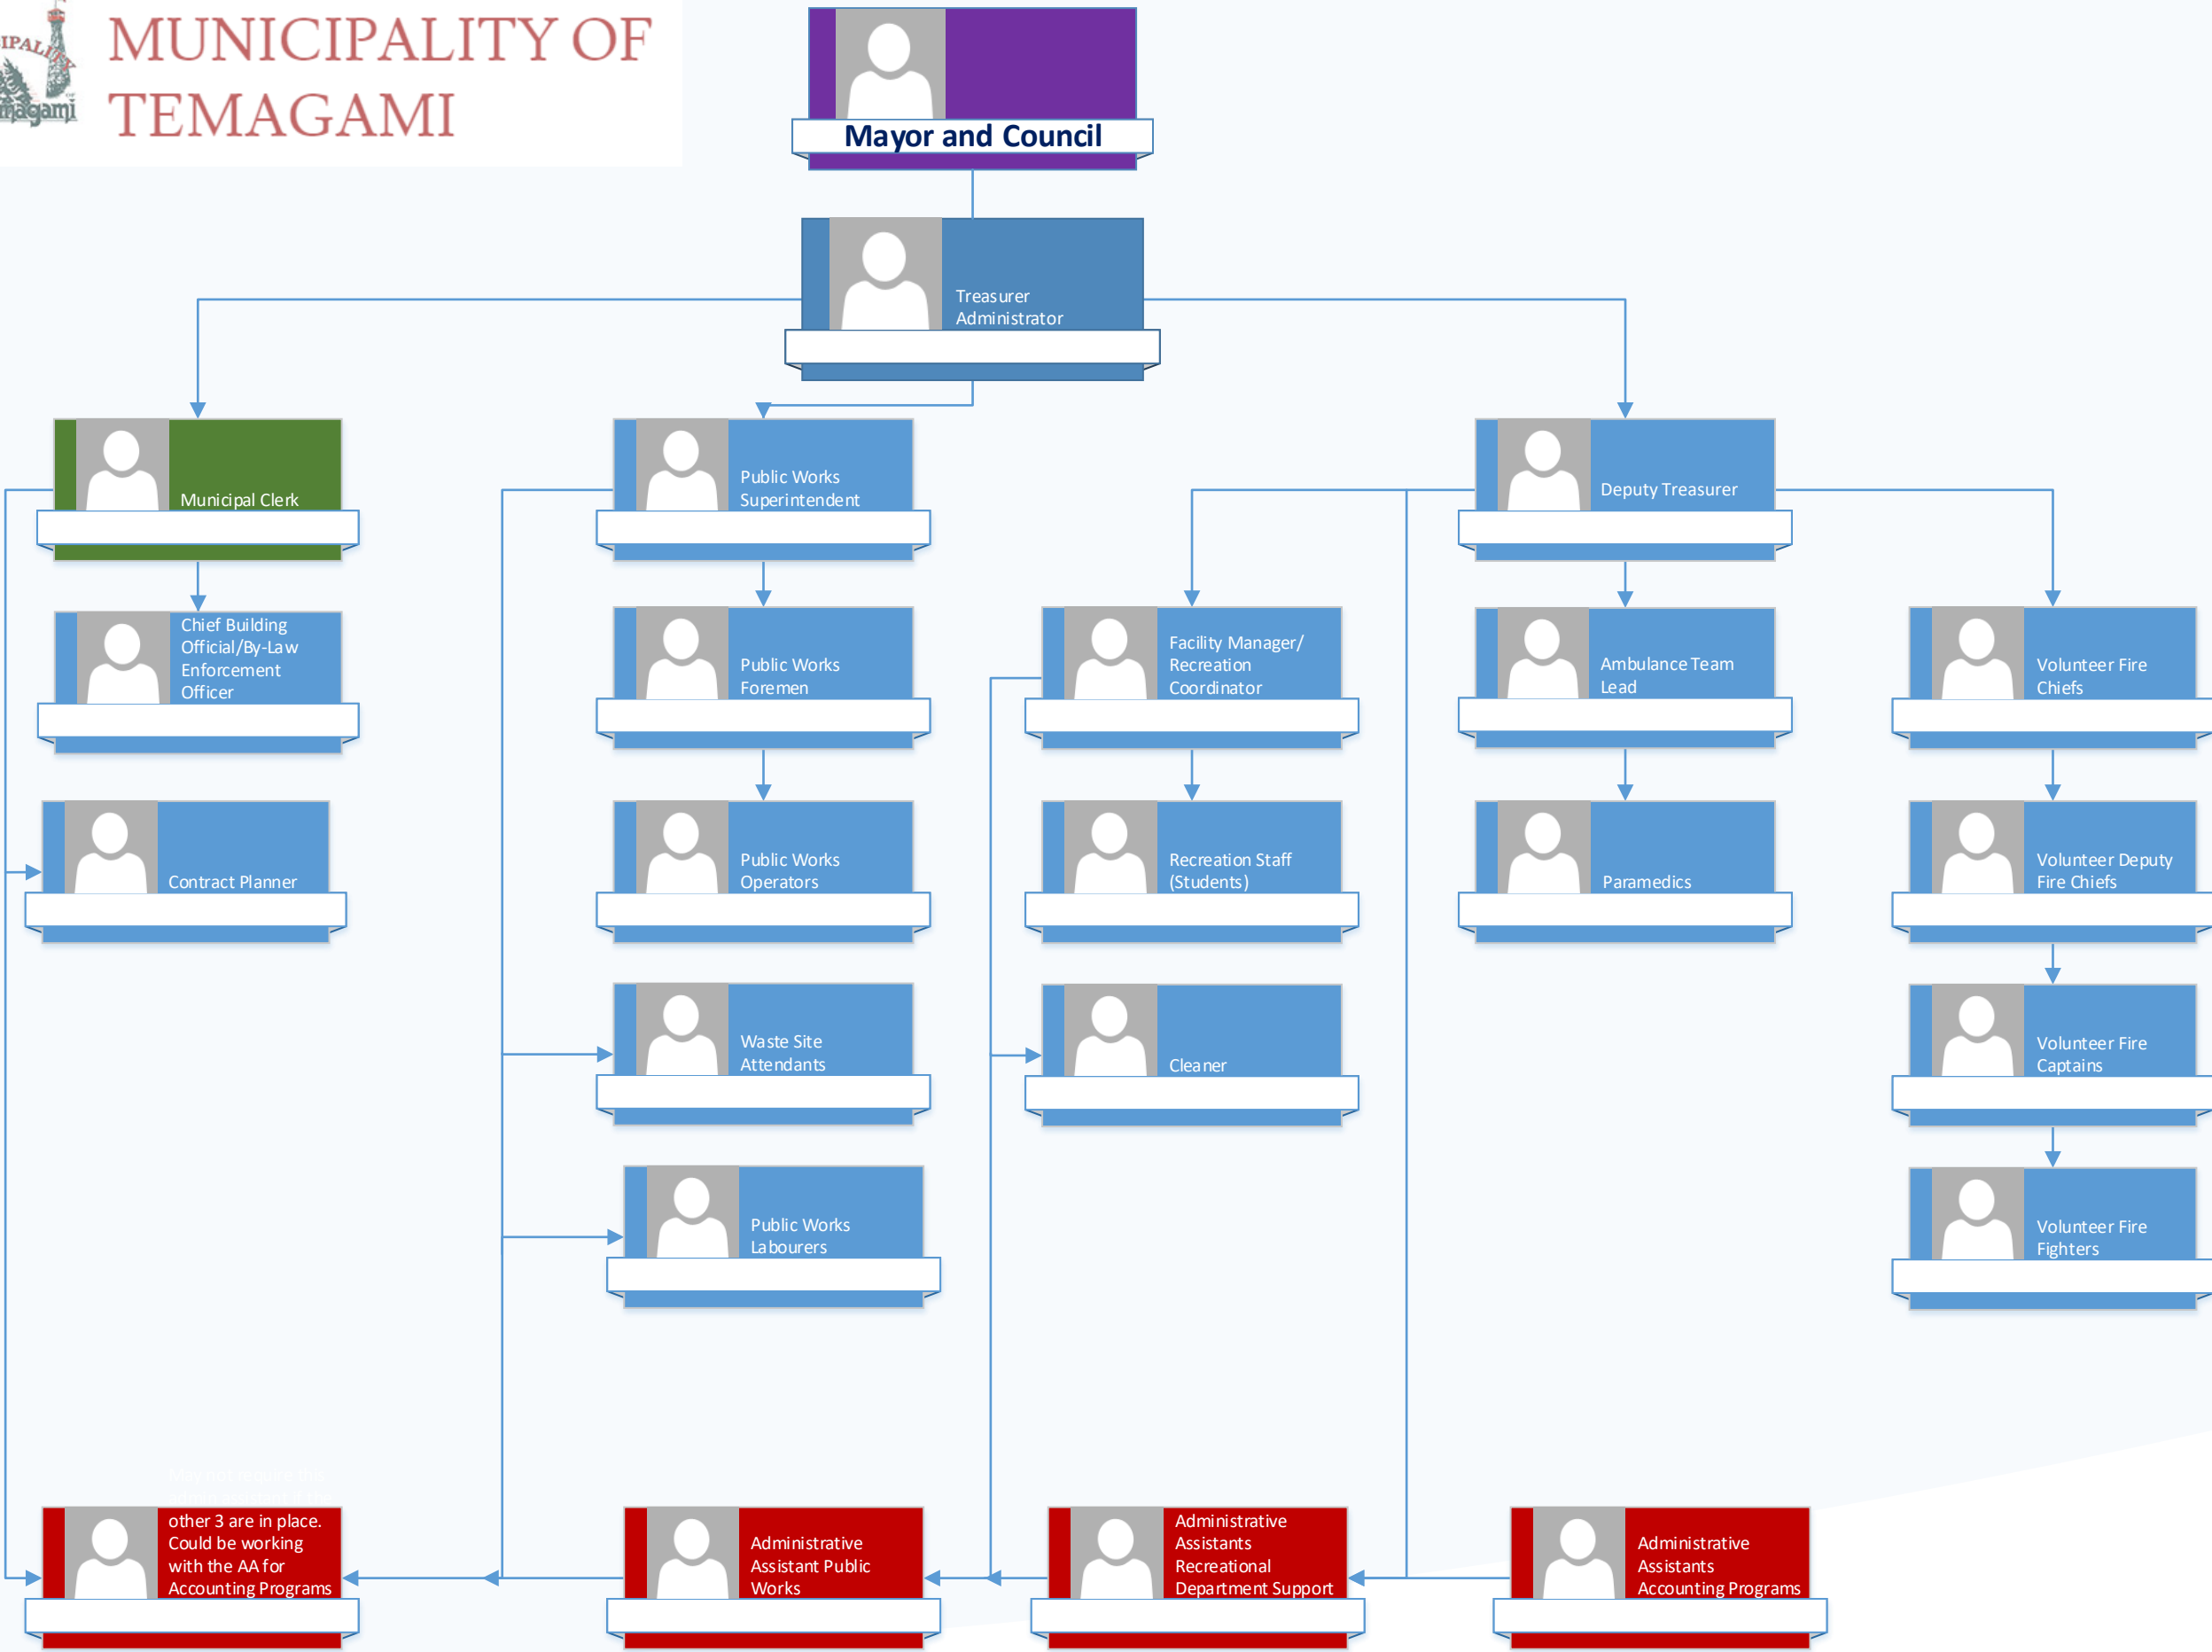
MUNICIPALITY OF TEMAGAMI

Mayor and Council

Treasurer Administrator

Municipal Clerk

Public Works Superintendent

Deputy Treasurer

Chief Building Official/By-Law Enforcement Officer

Public Works Foremen

Facility Manager/ Recreation Coordinator

Ambulance Team Lead

Volunteer Fire Chiefs

Contract Planner

Public Works Operators

Recreation Staff (Students)

Paramedics

Volunteer Deputy Fire Chiefs

Waste Site Attendants

Cleaner

Volunteer Fire Captains

Public Works Labourers

Volunteer Fire Fighters

May not require this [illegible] other 3 are in place. Could be working with the AA for Accounting Programs

Administrative Assistant Public Works

Administrative Assistants Recreational Department Support

Administrative Assistants Accounting Programs